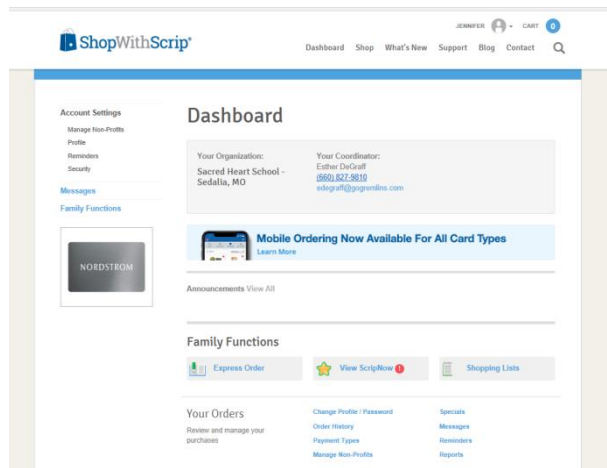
ShopWithScrip®

JENNIFER CART 0

Dashboard Shop What's New Support Blog Contact

Account Settings
Manage Non-Profits
Profile
Reminders
Security

Messages

Family Functions

NORDSTROM

Dashboard

Your Organization:
Sacred Heart School - Sedalia, MO

Your Coordinator:
Esther DeGraff
(660) 827-9810
edegraff@gogremlins.com

Mobile Ordering Now Available For All Card Types
Learn More

Announcements View All

Family Functions

Express Order

View ScripNow

Shopping Lists

Your Orders
Review and manage your purchases

Change Profile / Password
Order History
Payment Types
Manage Non-Profits

Specials
Messages
Reminders
Reports